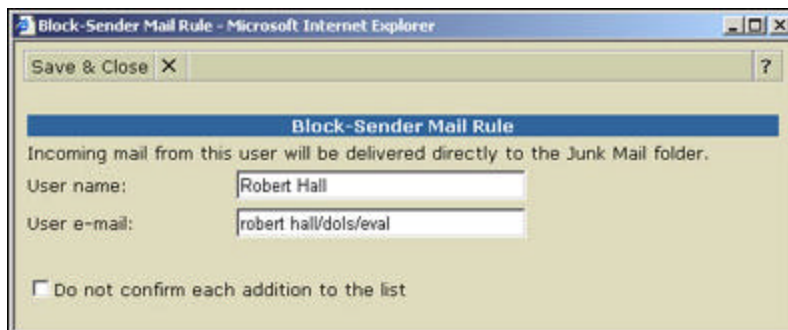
Block-Sender Mail Rule - Microsoft Internet Explorer

Save & Close ✕

?

Block-Sender Mail Rule

Incoming mail from this user will be delivered directly to the Junk Mail folder.

User name: Robert Hall

User e-mail: robert hall/dols/eval

Do not confirm each addition to the list